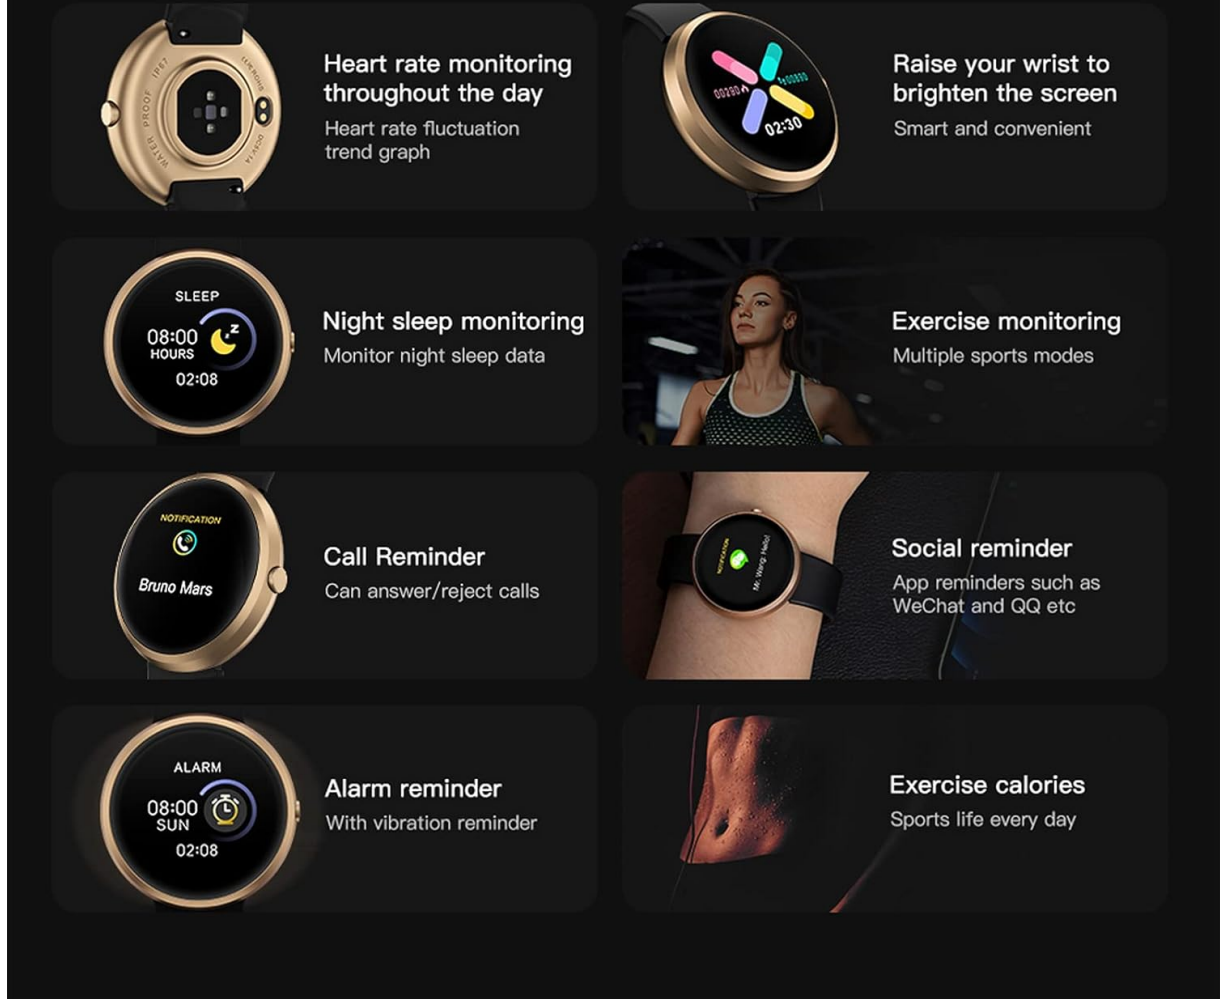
WATER PROOF IP67

Heart rate monitoring throughout the day
Heart rate fluctuation trend graph

02:30

Raise your wrist to brighten the screen
Smart and convenient

SLEEP
08:00
HOURS
02:08

Night sleep monitoring
Monitor night sleep data

Exercise monitoring
Multiple sports modes

NOTIFICATION
Bruno Mars

Call Reminder
Can answer/reject calls

NOTIFICATION
Mr. Wang: Hello!

Social reminder
App reminders such as WeChat and QQ etc

ALARM
08:00
SUN
02:08

Alarm reminder
With vibration reminder

Exercise calories
Sports life every day